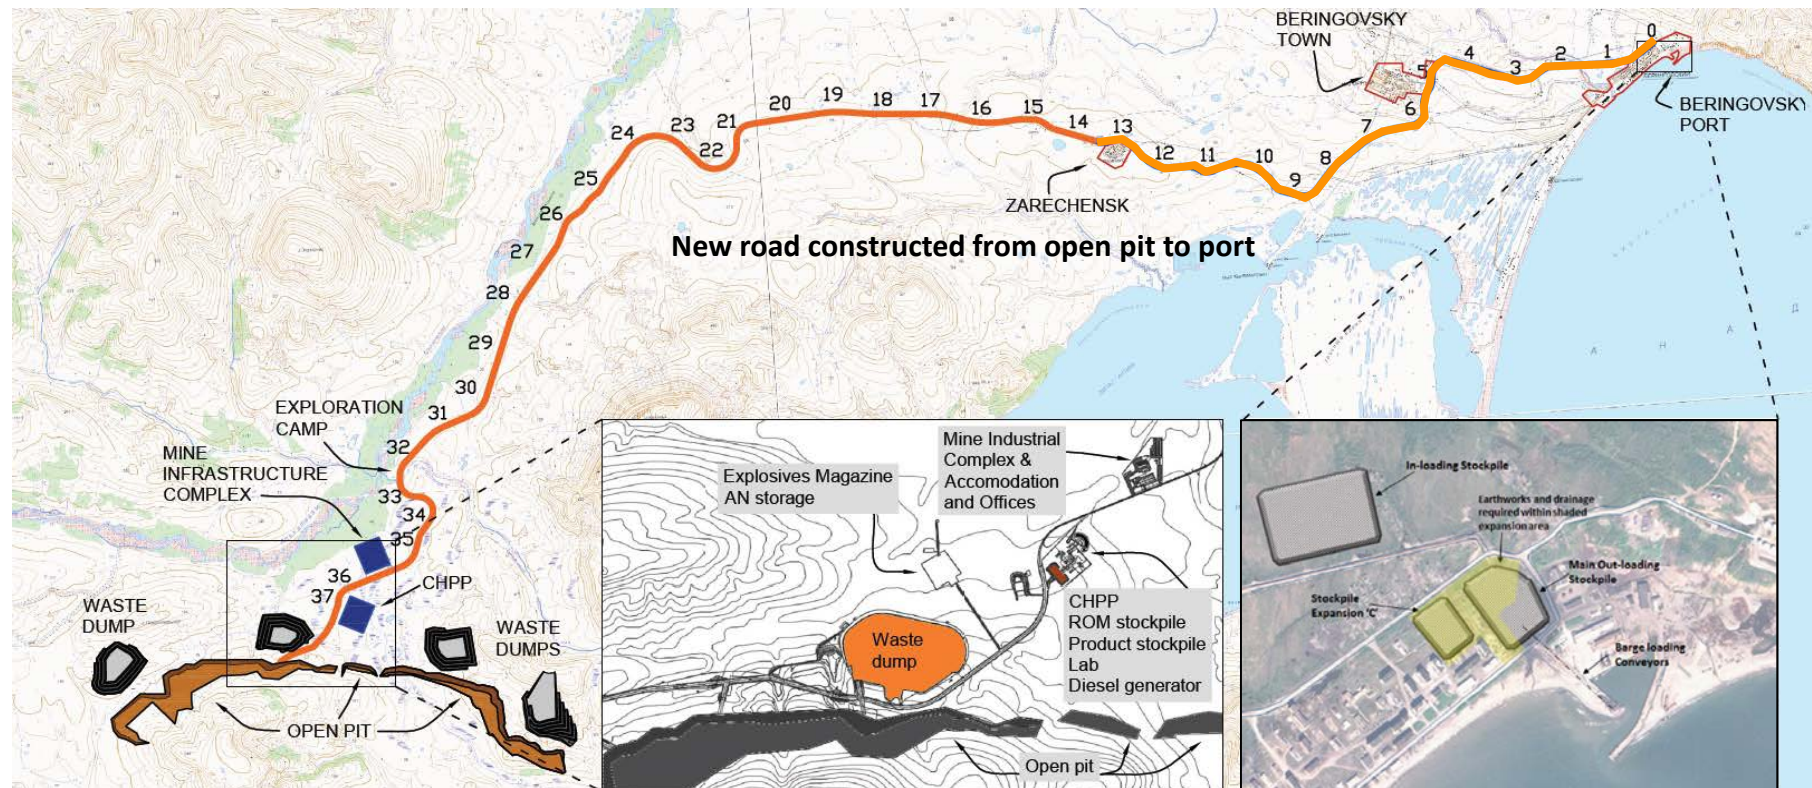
BERINGOVSKY TOWN

0 1 2 3 4 5 6 7 8 9 10 11 12 13 14 15 16 17 18 19 20 21 22 23 24 25 26 27 28 29 30 31 32 33 34 35 36 37

BERINGOVSKY PORT

ZARECHENSK

New road constructed from open pit to port

EXPLORATION CAMP

MINE INFRASTRUCTURE COMPLEX

CHPP

WASTE DUMP

WASTE DUMPS

OPEN PIT

Explosives Magazine AN storage

Mine Industrial Complex & Accomodation and Offices

Waste dump

CHPP
ROM stockpile
Product stockpile
Lab
Diesel generator

Open pit

In-loading Stockpile

Earthworks and drainage required within shaded expansion area

Main Out-loading Stockpile

Stockpile Expansion 'C'

Barge loading Conveyors